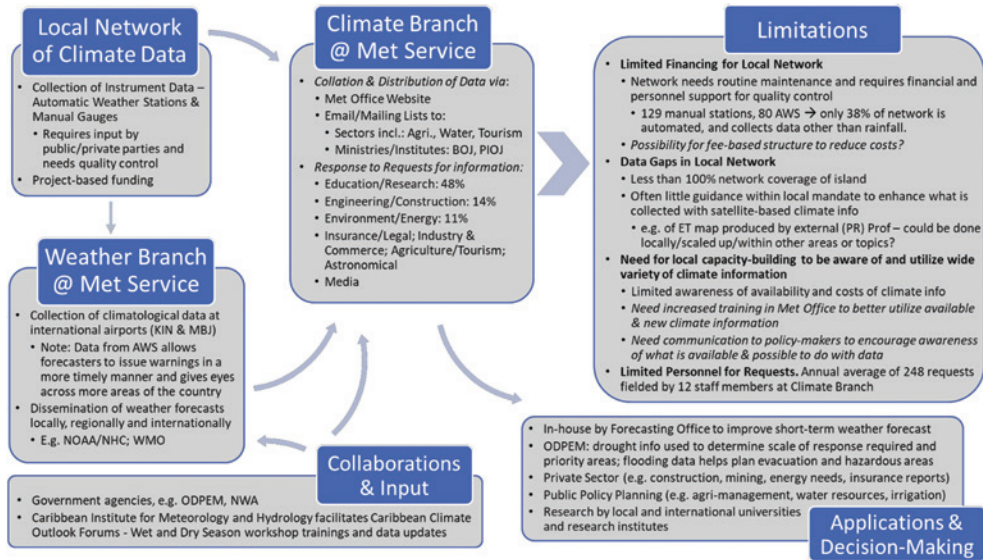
Local Network of Climate Data

- Collection of Instrument Data – Automatic Weather Stations & Manual Gauges
  - Requires input by public/private parties and needs quality control
- Project-based funding

Climate Branch @ Met Service

- *Collation & Distribution of Data via*:
  - Met Office Website
  - Email/Mailing Lists to:
    - Sectors incl.: Agri., Water, Tourism
    - Ministries/Institutes: BOJ, PIOJ
- *Response to Requests for information:*
  - Education/Research: 48%
  - Engineering/Construction: 14%
  - Environment/Energy: 11%
  - Insurance/Legal; Industry & Commerce; Agriculture/Tourism; Astronomical
  - Media

Limitations

- **Limited Financing for Local Network**
  - Network needs routine maintenance and requires financial and personnel support for quality control
    - 129 manual stations, 80 AWS → only 38% of network is automated, and collects data other than rainfall.
  - *Possibility for fee-based structure to reduce costs?*
- **Data Gaps in Local Network**
  - Less than 100% network coverage of island
  - Often little guidance within local mandate to enhance what is collected with satellite-based climate info
    - e.g. of ET map produced by external (PR) Prof – could be done locally/scaled up/within other areas or topics?
- **Need for local capacity-building to be aware of and utilize wide variety of climate information**
  - Limited awareness of availability and costs of climate info
  - *Need increased training in Met Office to better utilize available & new climate information*
  - *Need communication to policy-makers to encourage awareness of what is available & possible to do with data*
- **Limited Personnel for Requests.** Annual average of 248 requests fielded by 12 staff members at Climate Branch

Weather Branch @ Met Service

- Collection of climatological data at international airports (KIN & MBJ)
  - Note: Data from AWS allows forecasters to issue warnings in a more timely manner and gives eyes across more areas of the country
- Dissemination of weather forecasts locally, regionally and internationally
  - E.g. NOAA/NHC; WMO

- In-house by Forecasting Office to improve short-term weather forecast
- ODPEM: drought info used to determine scale of response required and priority areas; flooding data helps plan evacuation and hazardous areas
- Private Sector (e.g. construction, mining, energy needs, insurance reports)
- Public Policy Planning (e.g. agri-management, water resources, irrigation)
- Research by local and international universities and research institutes

Collaborations & Input

- Government agencies, e.g. ODPEM, NWA
- Caribbean Institute for Meteorology and Hydrology facilitates Caribbean Climate Outlook Forums - Wet and Dry Season workshop trainings and data updates

Applications & Decision-Making